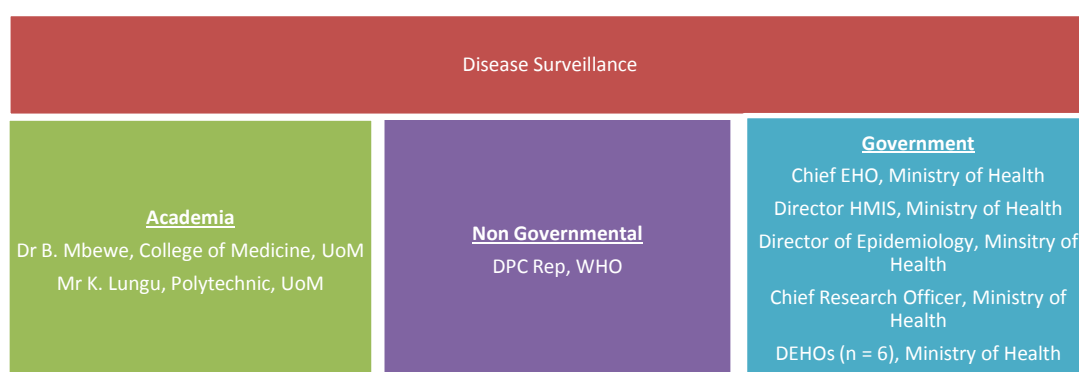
Disease Surveillance

Academia
Dr B. Mbewe, College of Medicine, UoM
Mr K. Lungu, Polytechnic, UoM

Non Governmental
DPC Rep, WHO

Government
Chief EHO, Ministry of Health
Director HMIS, Ministry of Health
Director of Epidemiology, Minsitry of Health
Chief Research Officer, Ministry of Health
DEHOs (n = 6), Ministry of Health